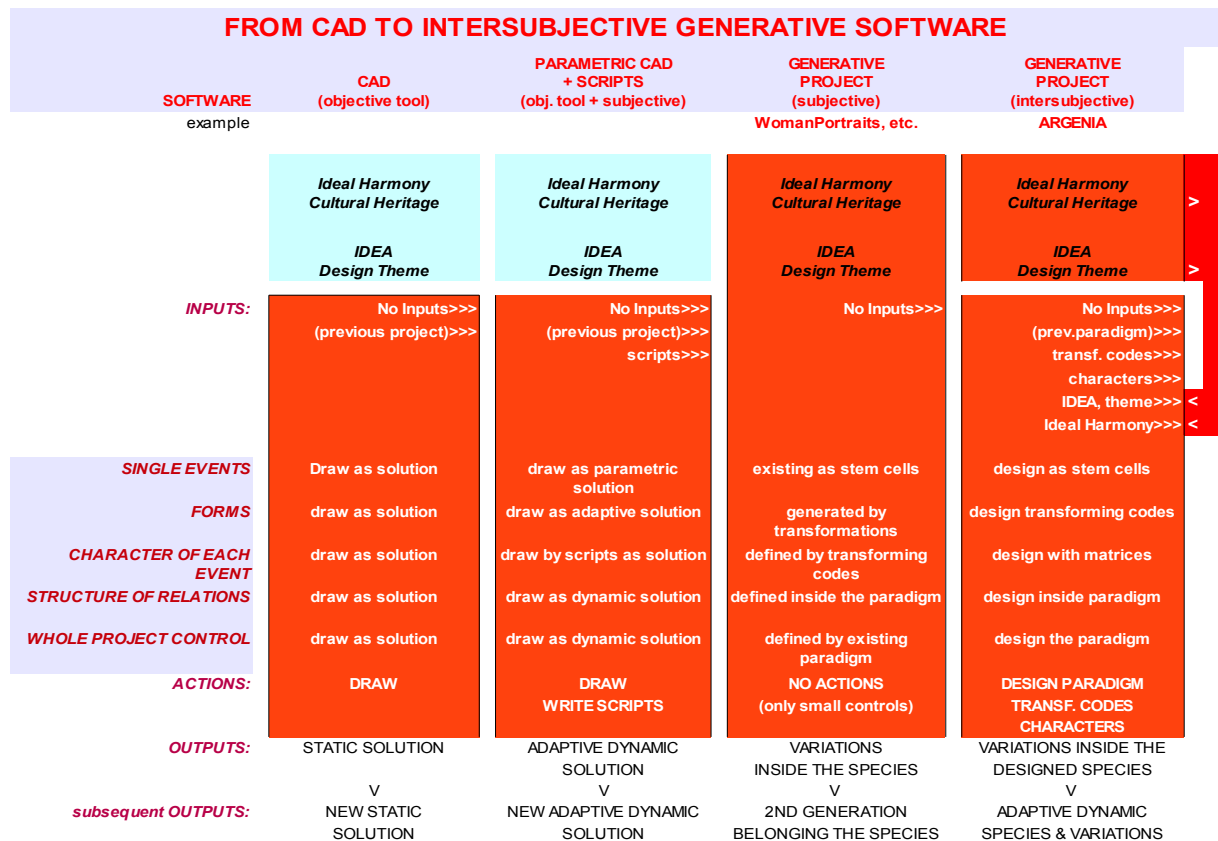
FROM CAD TO INTERSUBJECTIVE GENERATIVE SOFTWARE

| SOFTWARE | CAD (objective tool) | PARAMETRIC CAD + SCRIPTS (obj. tool + subjective) | GENERATIVE PROJECT (subjective) | GENERATIVE PROJECT (intersubjective) |
|---|---|---|---|---|
| example | | | WomanPortraits, etc. | ARGENIA |
| | Ideal Harmony Cultural Heritage | Ideal Harmony Cultural Heritage | Ideal Harmony Cultural Heritage | Ideal Harmony Cultural Heritage > |
| | IDEA Design Theme | IDEA Design Theme | IDEA Design Theme | IDEA Design Theme > |
| INPUTS: | No Inputs>>> (previous project)>>> | No Inputs>>> (previous project)>>> scripts>>> | No Inputs>>> | No Inputs>>> (prev.paradigm)>>> transf. codes>>> characters>>> IDEA, theme>>> < Ideal Harmony>>> < |
| SINGLE EVENTS | Draw as solution | draw as parametric solution | existing as stem cells | design as stem cells |
| FORMS | draw as solution | draw as adaptive solution | generated by transformations | design transforming codes |
| CHARACTER OF EACH EVENT | draw as solution | draw by scripts as solution | defined by transforming codes | design with matrices |
| STRUCTURE OF RELATIONS | draw as solution | draw as dynamic solution | defined inside the paradigm | design inside paradigm |
| WHOLE PROJECT CONTROL | draw as solution | draw as dynamic solution | defined by existing paradigm | design the paradigm |
| ACTIONS: | DRAW | DRAW WRITE SCRIPTS | NO ACTIONS (only small controls) | DESIGN PARADIGM TRANSF. CODES CHARACTERS |
| OUTPUTS: | STATIC SOLUTION | ADAPTIVE DYNAMIC SOLUTION | VARIATIONS INSIDE THE SPECIES | VARIATIONS INSIDE THE DESIGNED SPECIES |
| | V | V | V | V |
| subsequent OUTPUTS: | NEW STATIC SOLUTION | NEW ADAPTIVE DYNAMIC SOLUTION | 2ND GENERATION BELONGING THE SPECIES | ADAPTIVE DYNAMIC SPECIES & VARIATIONS |